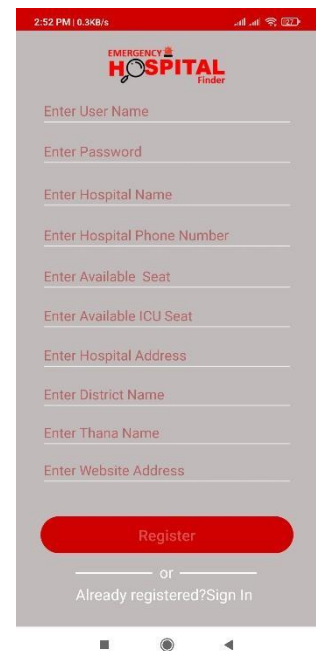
2:52 PM | 0.3KB/s

EMERGENCY
HOSPITAL
Finder

Enter User Name

Enter Password

Enter Hospital Name

Enter Hospital Phone Number

Enter Available  Seat

Enter Available ICU Seat

Enter Hospital Address

Enter District Name

Enter Thana Name

Enter Website Address

Register

or

Already registered?Sign In